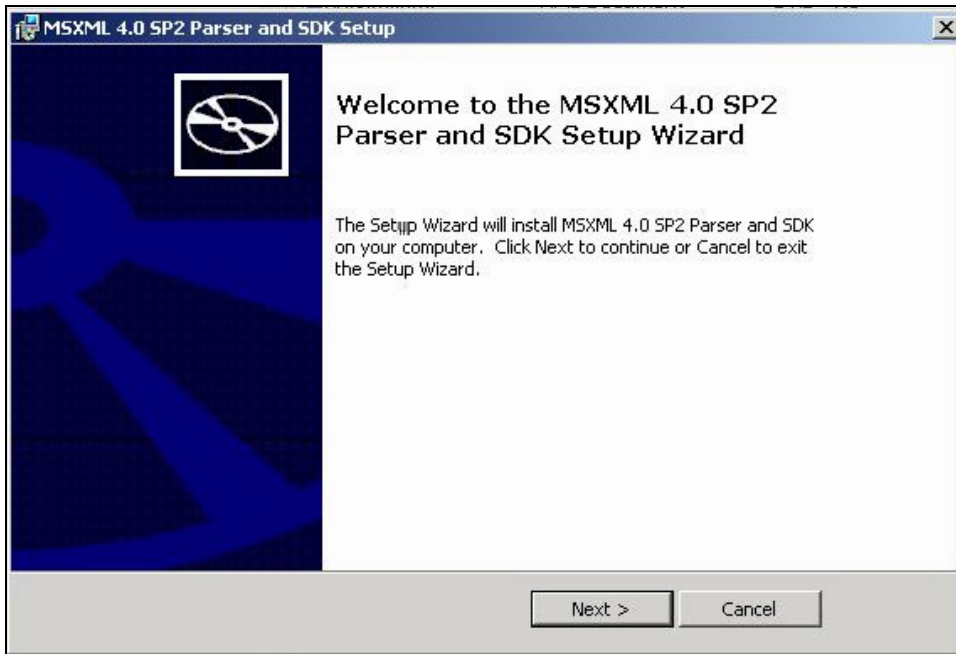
MSXML 4.0 SP2 Parser and SDK Setup

×

Welcome to the MSXML 4.0 SP2 Parser and SDK Setup Wizard

The Setup Wizard will install MSXML 4.0 SP2 Parser and SDK on your computer. Click Next to continue or Cancel to exit the Setup Wizard.

Next >

Cancel